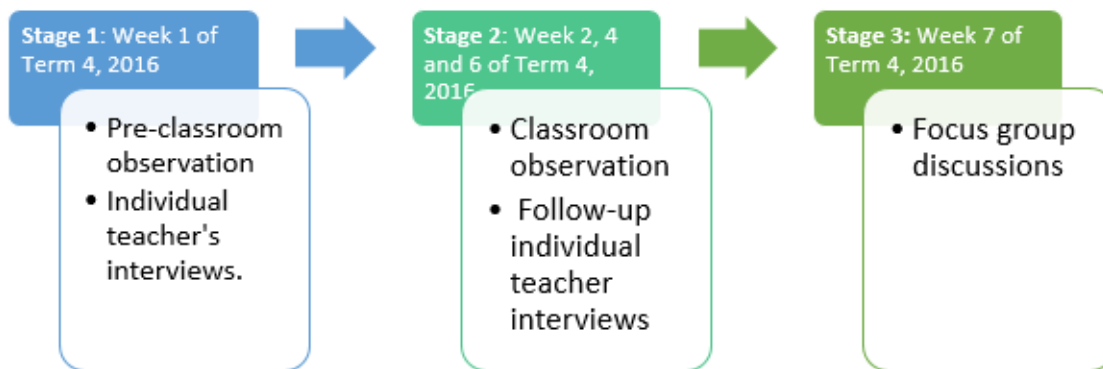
Stage 1: Week 1 of Term 4, 2016

• Pre-classroom observation
• Individual teacher's interviews.

Stage 2: Week 2, 4 and 6 of Term 4, 2016

• Classroom observation
• Follow-up individual teacher interviews

Stage 3: Week 7 of Term 4, 2016

• Focus group discussions